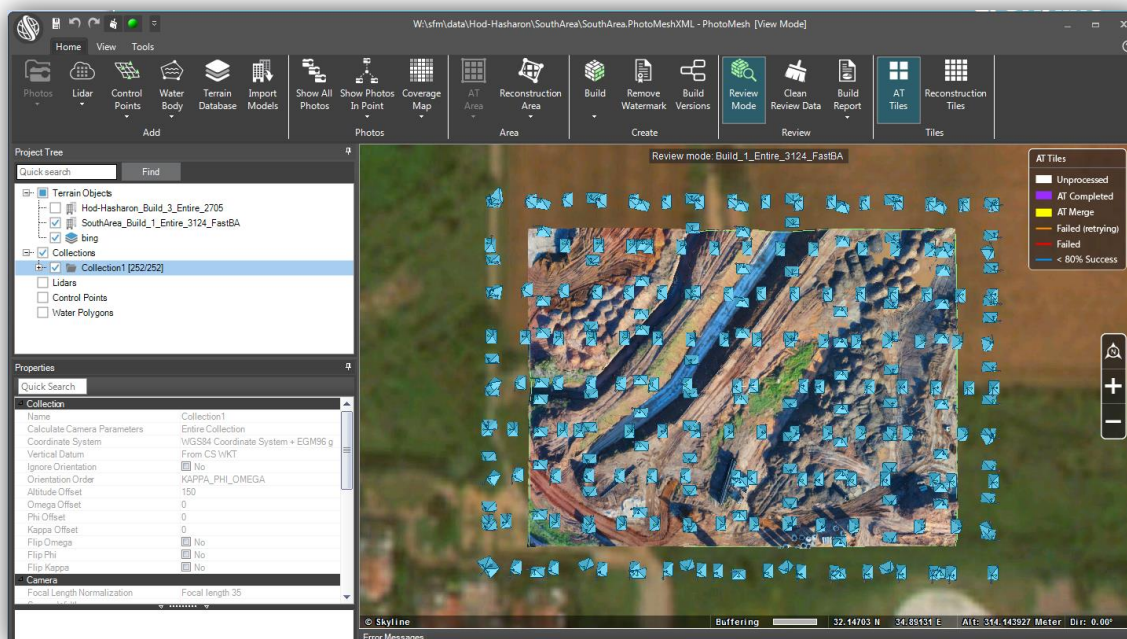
W:\sfm\data\Hod-Hasharon\SouthArea\SouthArea.PhotoMeshXML - PhotoMesh [View Mode]

Home View Tools

Photos Lidar Control Points Water Body Terrain Database Import Models
Add
Show All Photos Show Photos In Point Coverage Map
Photos
AT Area Reconstruction Area
Area
Build Remove Watermark Build Versions
Create
Review Mode Clean Review Data Build Report
Review
AT Tiles Reconstruction Tiles
Tiles

Project Tree
Quick search Find
Terrain Objects
Hod-Hasharon_Build_3_Entire_2705
SouthArea_Build_1_Entire_3124_FastBA
bing
Collections
Collection1 [252/252]
Lidars
Control Points
Water Polygons

Properties
Quick Search
Collection
| Name | Collection1 |
|---|---|
| Calculate Camera Parameters | Entire Collection |
| Coordinate System | WGS84 Coordinate System + EGM96 g |
| Vertical Datum | From CS WKT |
| Ignore Orientation | No |
| Orientation Order | KAPPA_PHI_OMEGA |
| Altitude Offset | 150 |
| Omega Offset | 0 |
| Phi Offset | 0 |
| Kappa Offset | 0 |
| Flip Omega | No |
| Flip Phi | No |
| Flip Kappa | No |

Camera
| Focal Length Normalization | Focal length 35 |
|---|---|

Review mode: Build_1_Entire_3124_FastBA

AT Tiles
Unprocessed
AT Completed
AT Merge
Failed (retrying)
Failed
< 80% Success

© Skyline Buffering 32.14703 N 34.89131 E Alt: 314.143927 Meter Dir: 0.00°
Error Messages